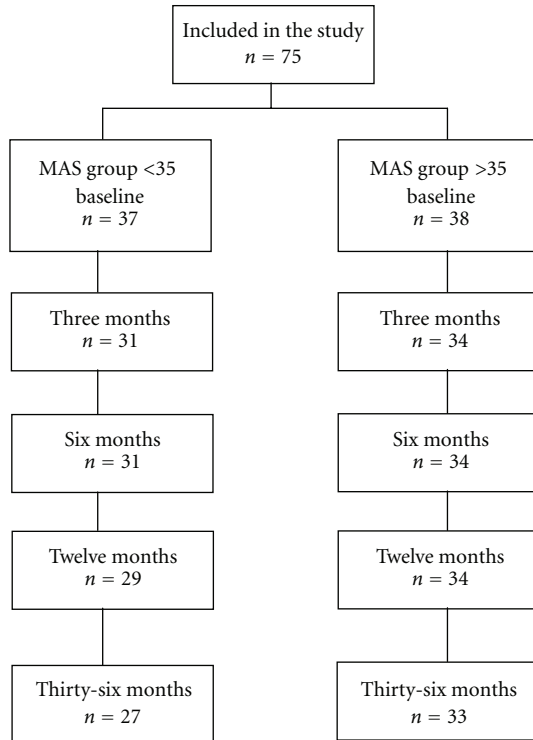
Included in the study
$n = 75$

MAS group <35
baseline
$n = 37$

Three months
$n = 31$

Six months
$n = 31$

Twelve months
$n = 29$

Thirty-six months
$n = 27$

MAS group >35
baseline
$n = 38$

Three months
$n = 34$

Six months
$n = 34$

Twelve months
$n = 34$

Thirty-six months
$n = 33$